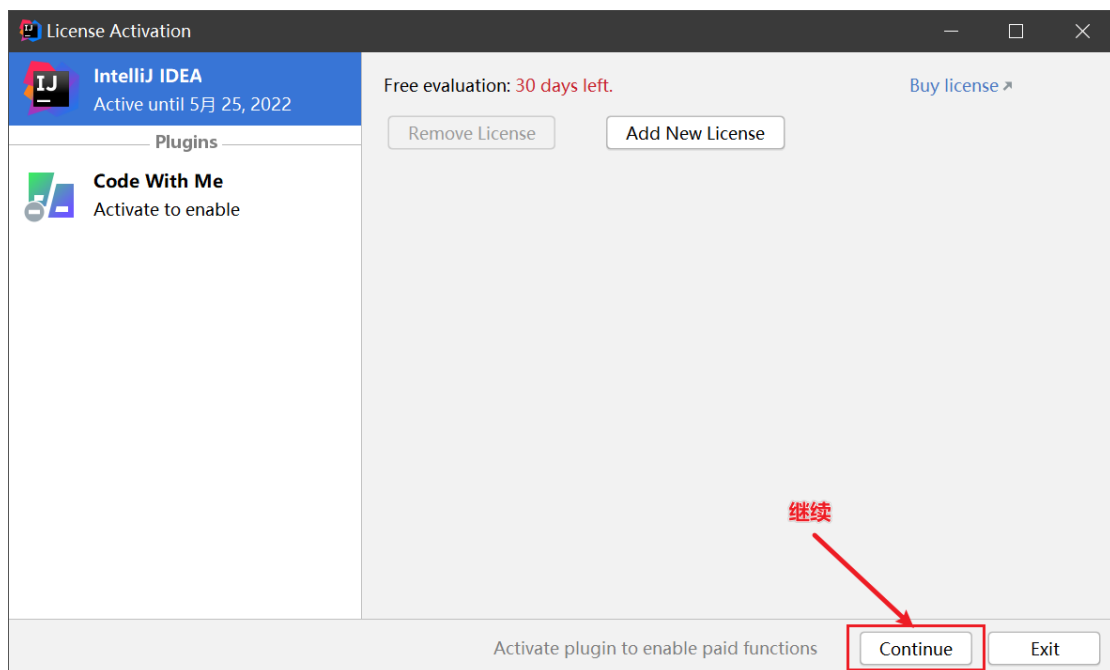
License Activation

IntelliJ IDEA
Active until 5月 25, 2022

Plugins

Code With Me
Activate to enable

Free evaluation: 30 days left.

Buy license ↗

Remove License

Add New License

继续

Activate plugin to enable paid functions

Continue

Exit